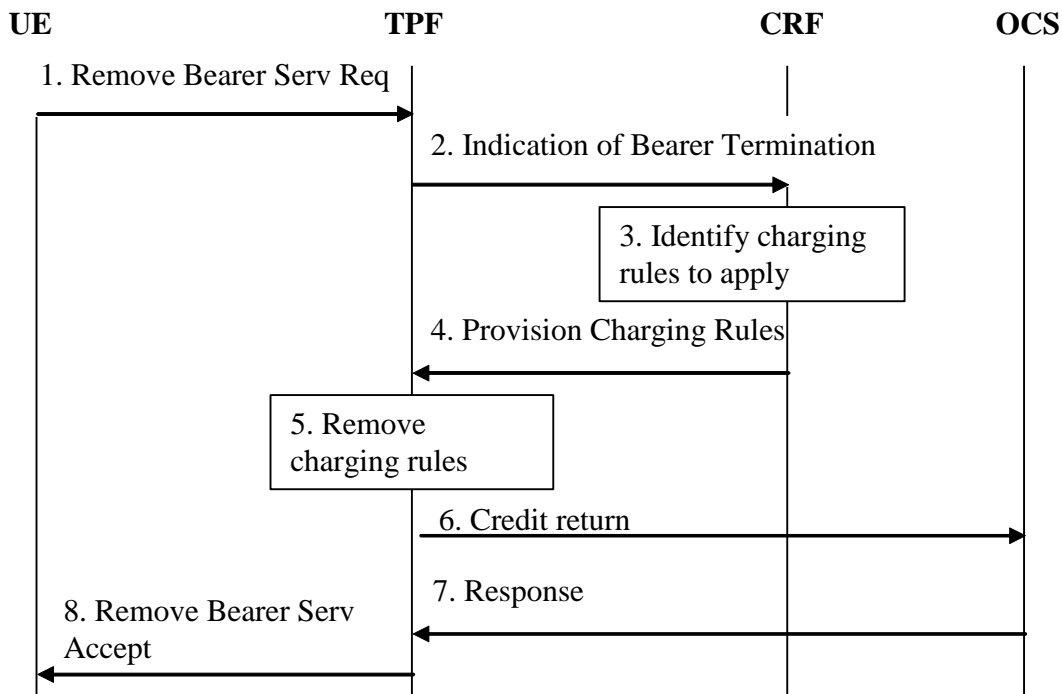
UE TPF CRF OCS

1. Remove Bearer Serv Req

2. Indication of Bearer Termination

3. Identify charging rules to apply

4. Provision Charging Rules

5. Remove charging rules

6. Credit return

7. Response

8. Remove Bearer Serv Accept